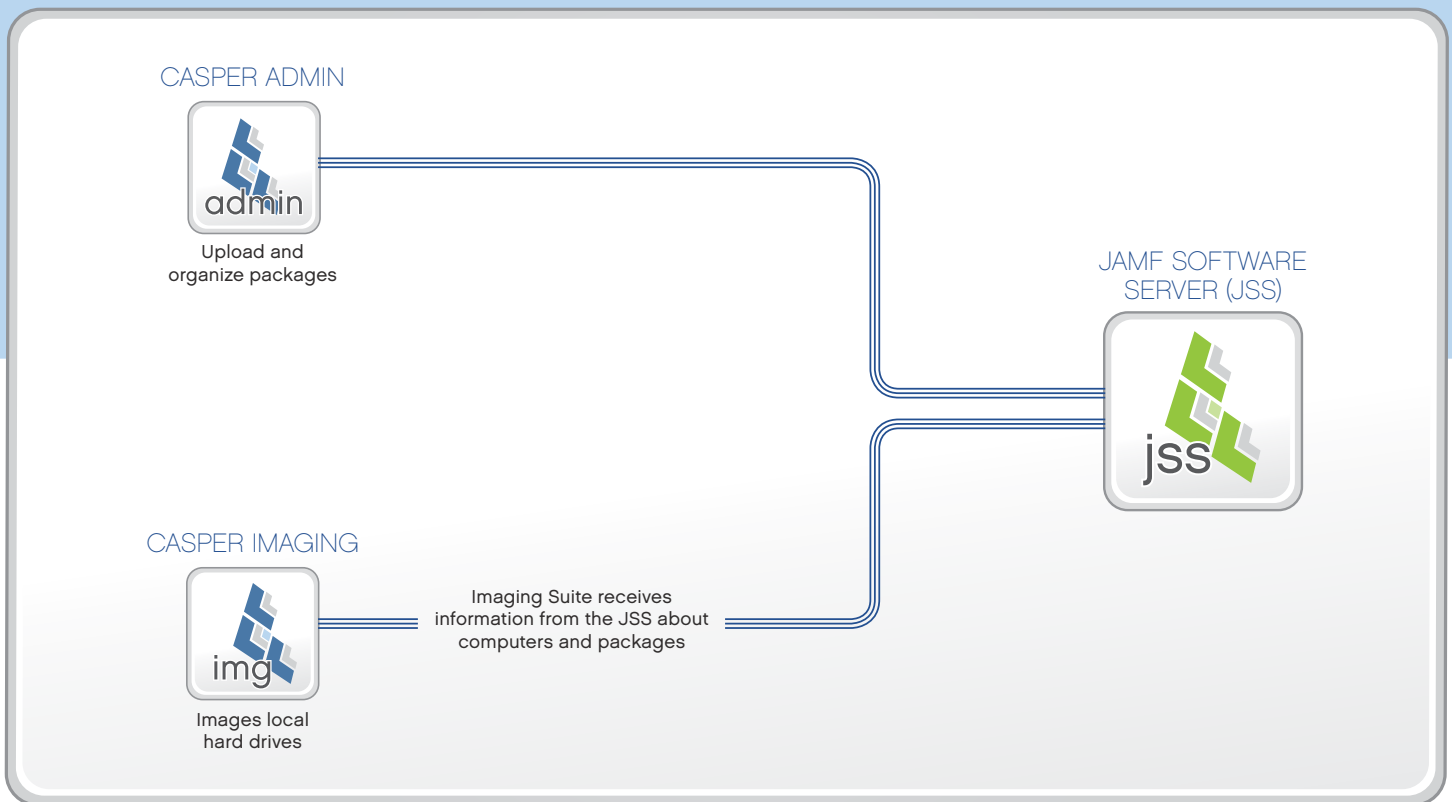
CASPER ADMIN

admin

Upload and organize packages

JAMF SOFTWARE SERVER (JSS)

jss

CASPER IMAGING

img

Images local hard drives

Imaging Suite receives information from the JSS about computers and packages